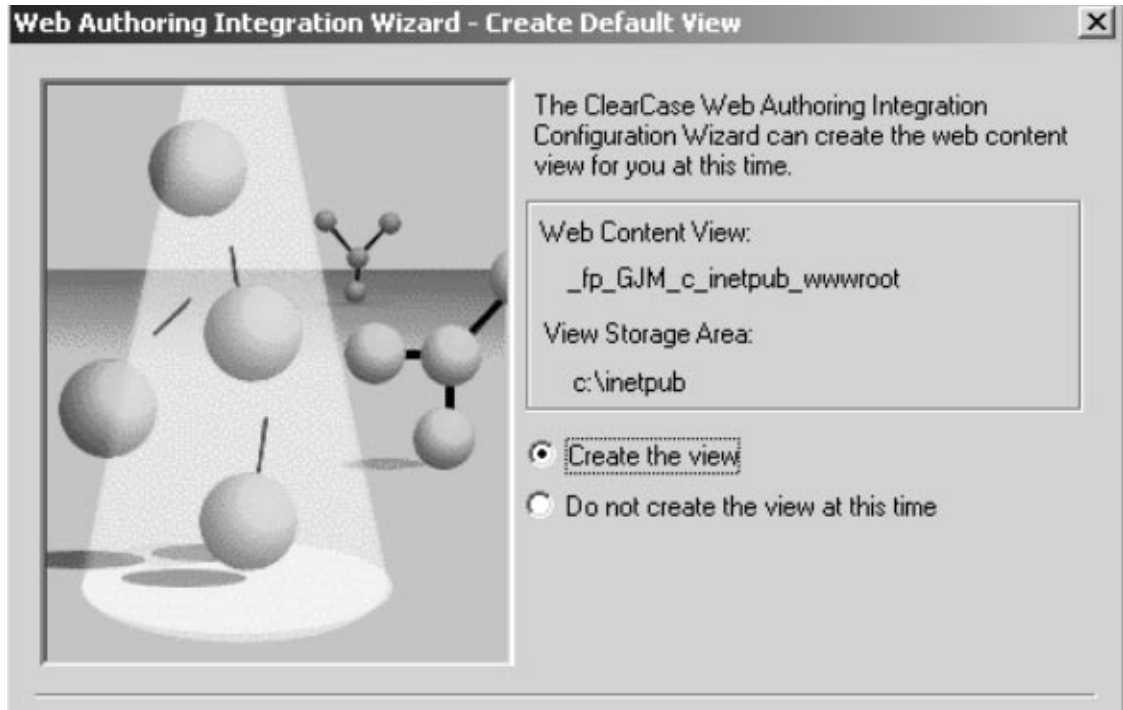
Web Authoring Integration Wizard - Create Default View

×

The ClearCase Web Authoring Integration Configuration Wizard can create the web content view for you at this time.

Web Content View:

_fp_GJM_c_inetpub_wwwroot

View Storage Area:

c:\inetpub

Create the view

Do not create the view at this time